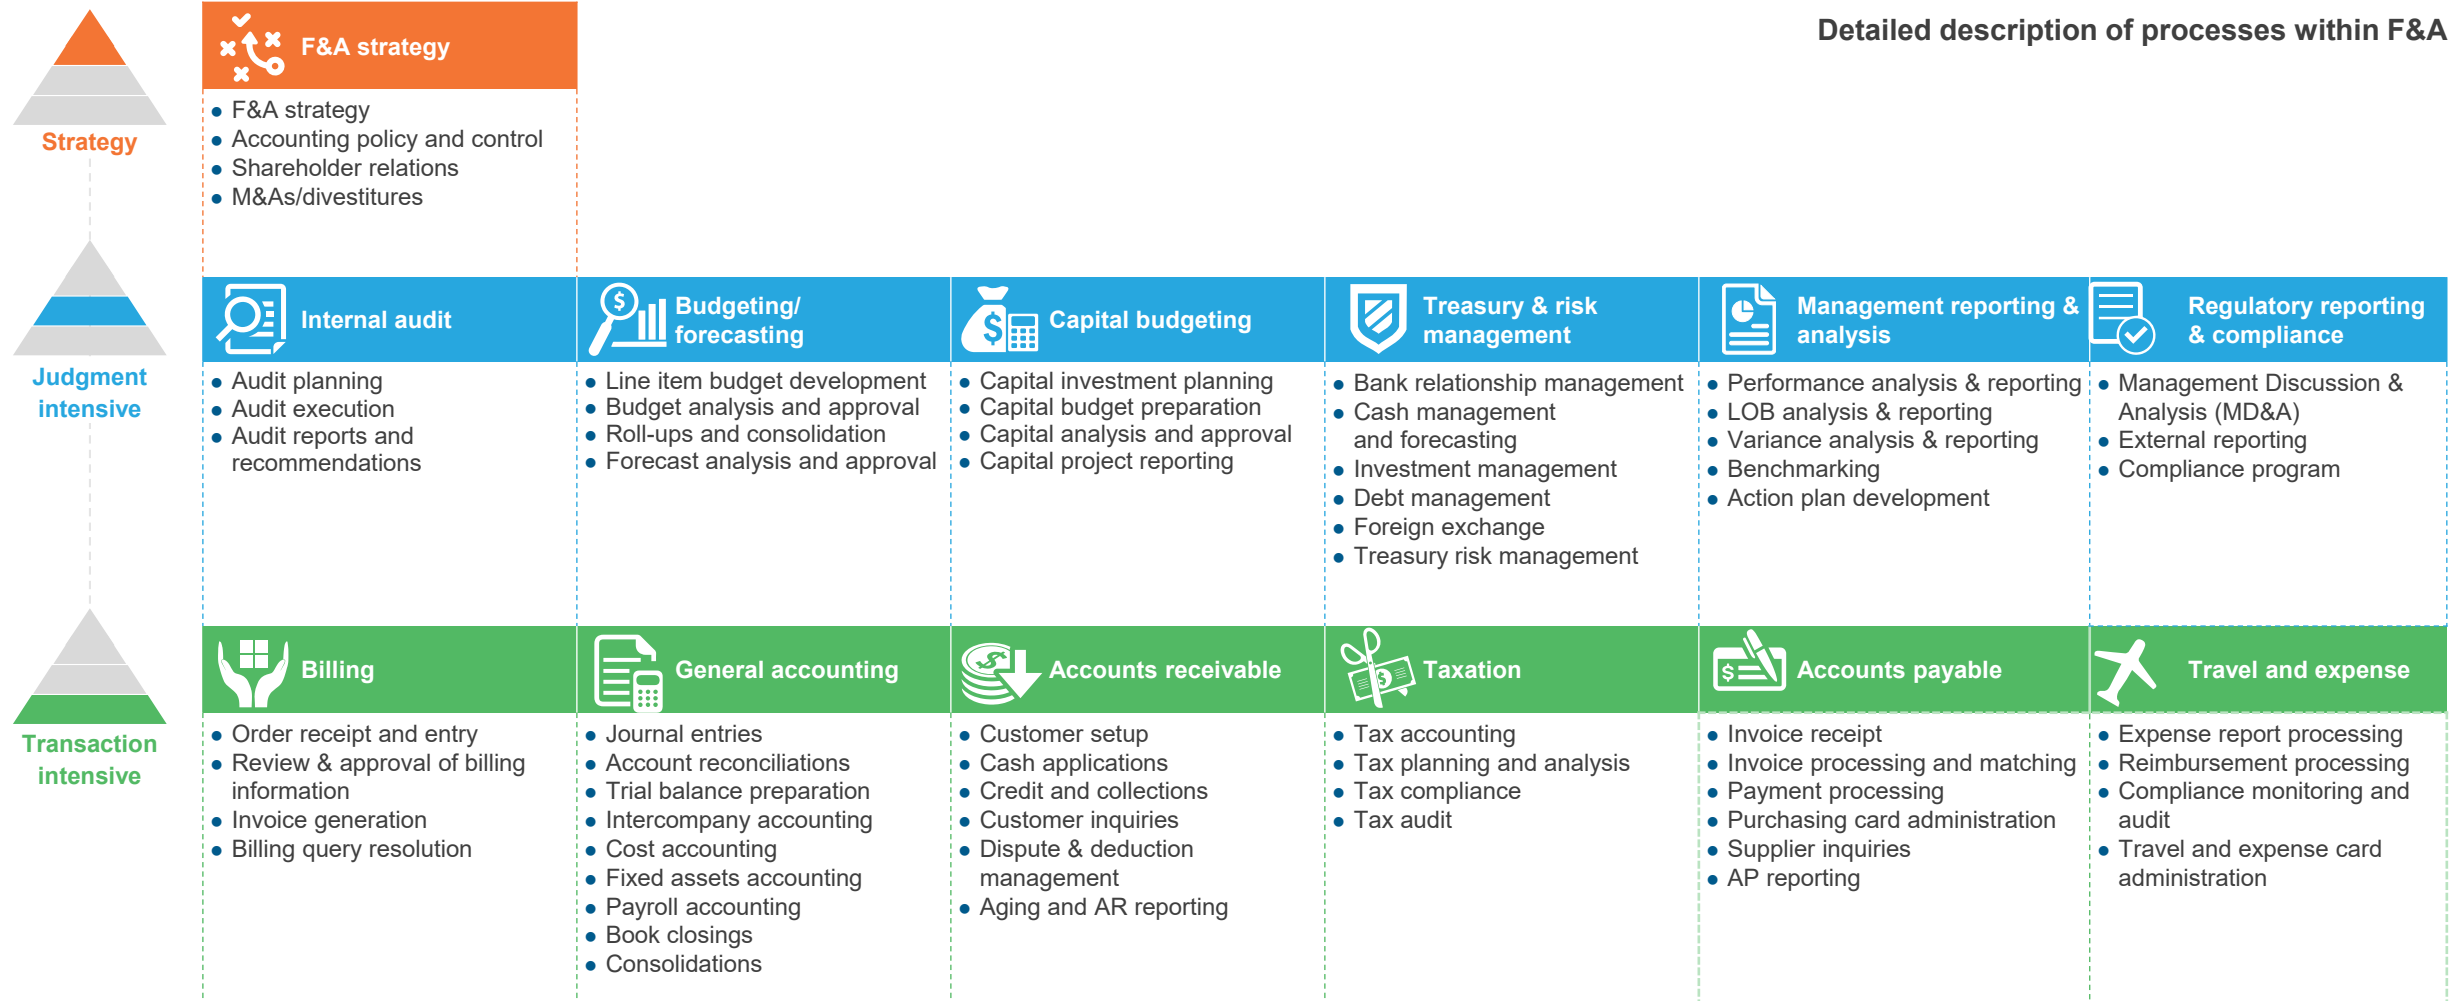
Detailed description of processes within F&A

Strategy

F&A strategy
- F&A strategy
- Accounting policy and control
- Shareholder relations
- M&As/divestitures

Judgment intensive

Internal audit
- Audit planning
- Audit execution
- Audit reports and recommendations

Budgeting/ forecasting
- Line item budget development
- Budget analysis and approval
- Roll-ups and consolidation
- Forecast analysis and approval

Capital budgeting
- Capital investment planning
- Capital budget preparation
- Capital analysis and approval
- Capital project reporting

Treasury & risk management
- Bank relationship management
- Cash management and forecasting
- Investment management
- Debt management
- Foreign exchange
- Treasury risk management

Management reporting & analysis
- Performance analysis & reporting
- LOB analysis & reporting
- Variance analysis & reporting
- Benchmarking
- Action plan development

Regulatory reporting & compliance
- Management Discussion & Analysis (MD&A)
- External reporting
- Compliance program

Transaction intensive

Billing
- Order receipt and entry
- Review & approval of billing information
- Invoice generation
- Billing query resolution

General accounting
- Journal entries
- Account reconciliations
- Trial balance preparation
- Intercompany accounting
- Cost accounting
- Fixed assets accounting
- Payroll accounting
- Book closings
- Consolidations

Accounts receivable
- Customer setup
- Cash applications
- Credit and collections
- Customer inquiries
- Dispute & deduction management
- Aging and AR reporting

Taxation
- Tax accounting
- Tax planning and analysis
- Tax compliance
- Tax audit

Accounts payable
- Invoice receipt
- Invoice processing and matching
- Payment processing
- Purchasing card administration
- Supplier inquiries
- AP reporting

Travel and expense
- Expense report processing
- Reimbursement processing
- Compliance monitoring and audit
- Travel and expense card administration